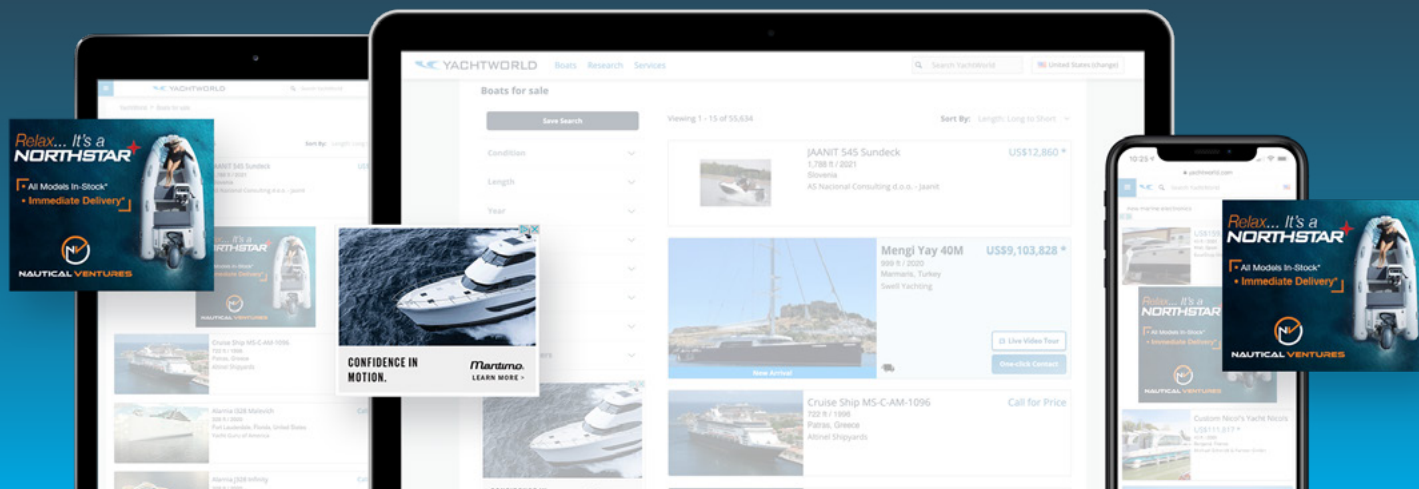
YACHTWORLD Boats Research Services

Search YachtWorld

United States (change)

Boats for sale

Save Search

Condition

Length

Year

Viewing 1 - 15 of 55,634

Sort By: Length: Long to Short

JAANIT 545 Sundeck
1,788 ft / 2021
Slovenia
AS Nacional Consulting d.o.o. - Jaanit

US$12,860 *

Mengi Yay 40M
909 ft / 2020
Marmaris, Turkey
Swell Yachting

US$9,103,828 *

New Arrival

Live Video Tour

One-click Contact

Cruise Ship MS-C-AM-1096
722 ft / 1996
Patras, Greece
Altinel Shipyards

Call for Price

Relax... It's a NORTHSTAR
• All Models In-Stock*
• Immediate Delivery*
NAUTICAL VENTURES

CONFIDENCE IN MOTION.

Maritimo
LEARN MORE >

Relax... It's a NORTHSTAR
• All Models In-Stock*
• Immediate Delivery*
NAUTICAL VENTURES

Relax... It's a NORTHSTAR
• All Models In-Stock*
• Immediate Delivery*
NAUTICAL VENTURES

10:25

yachtworld.com

Cruise Ship MS-C-AM-1096

Custom Nico's Yacht Nicols